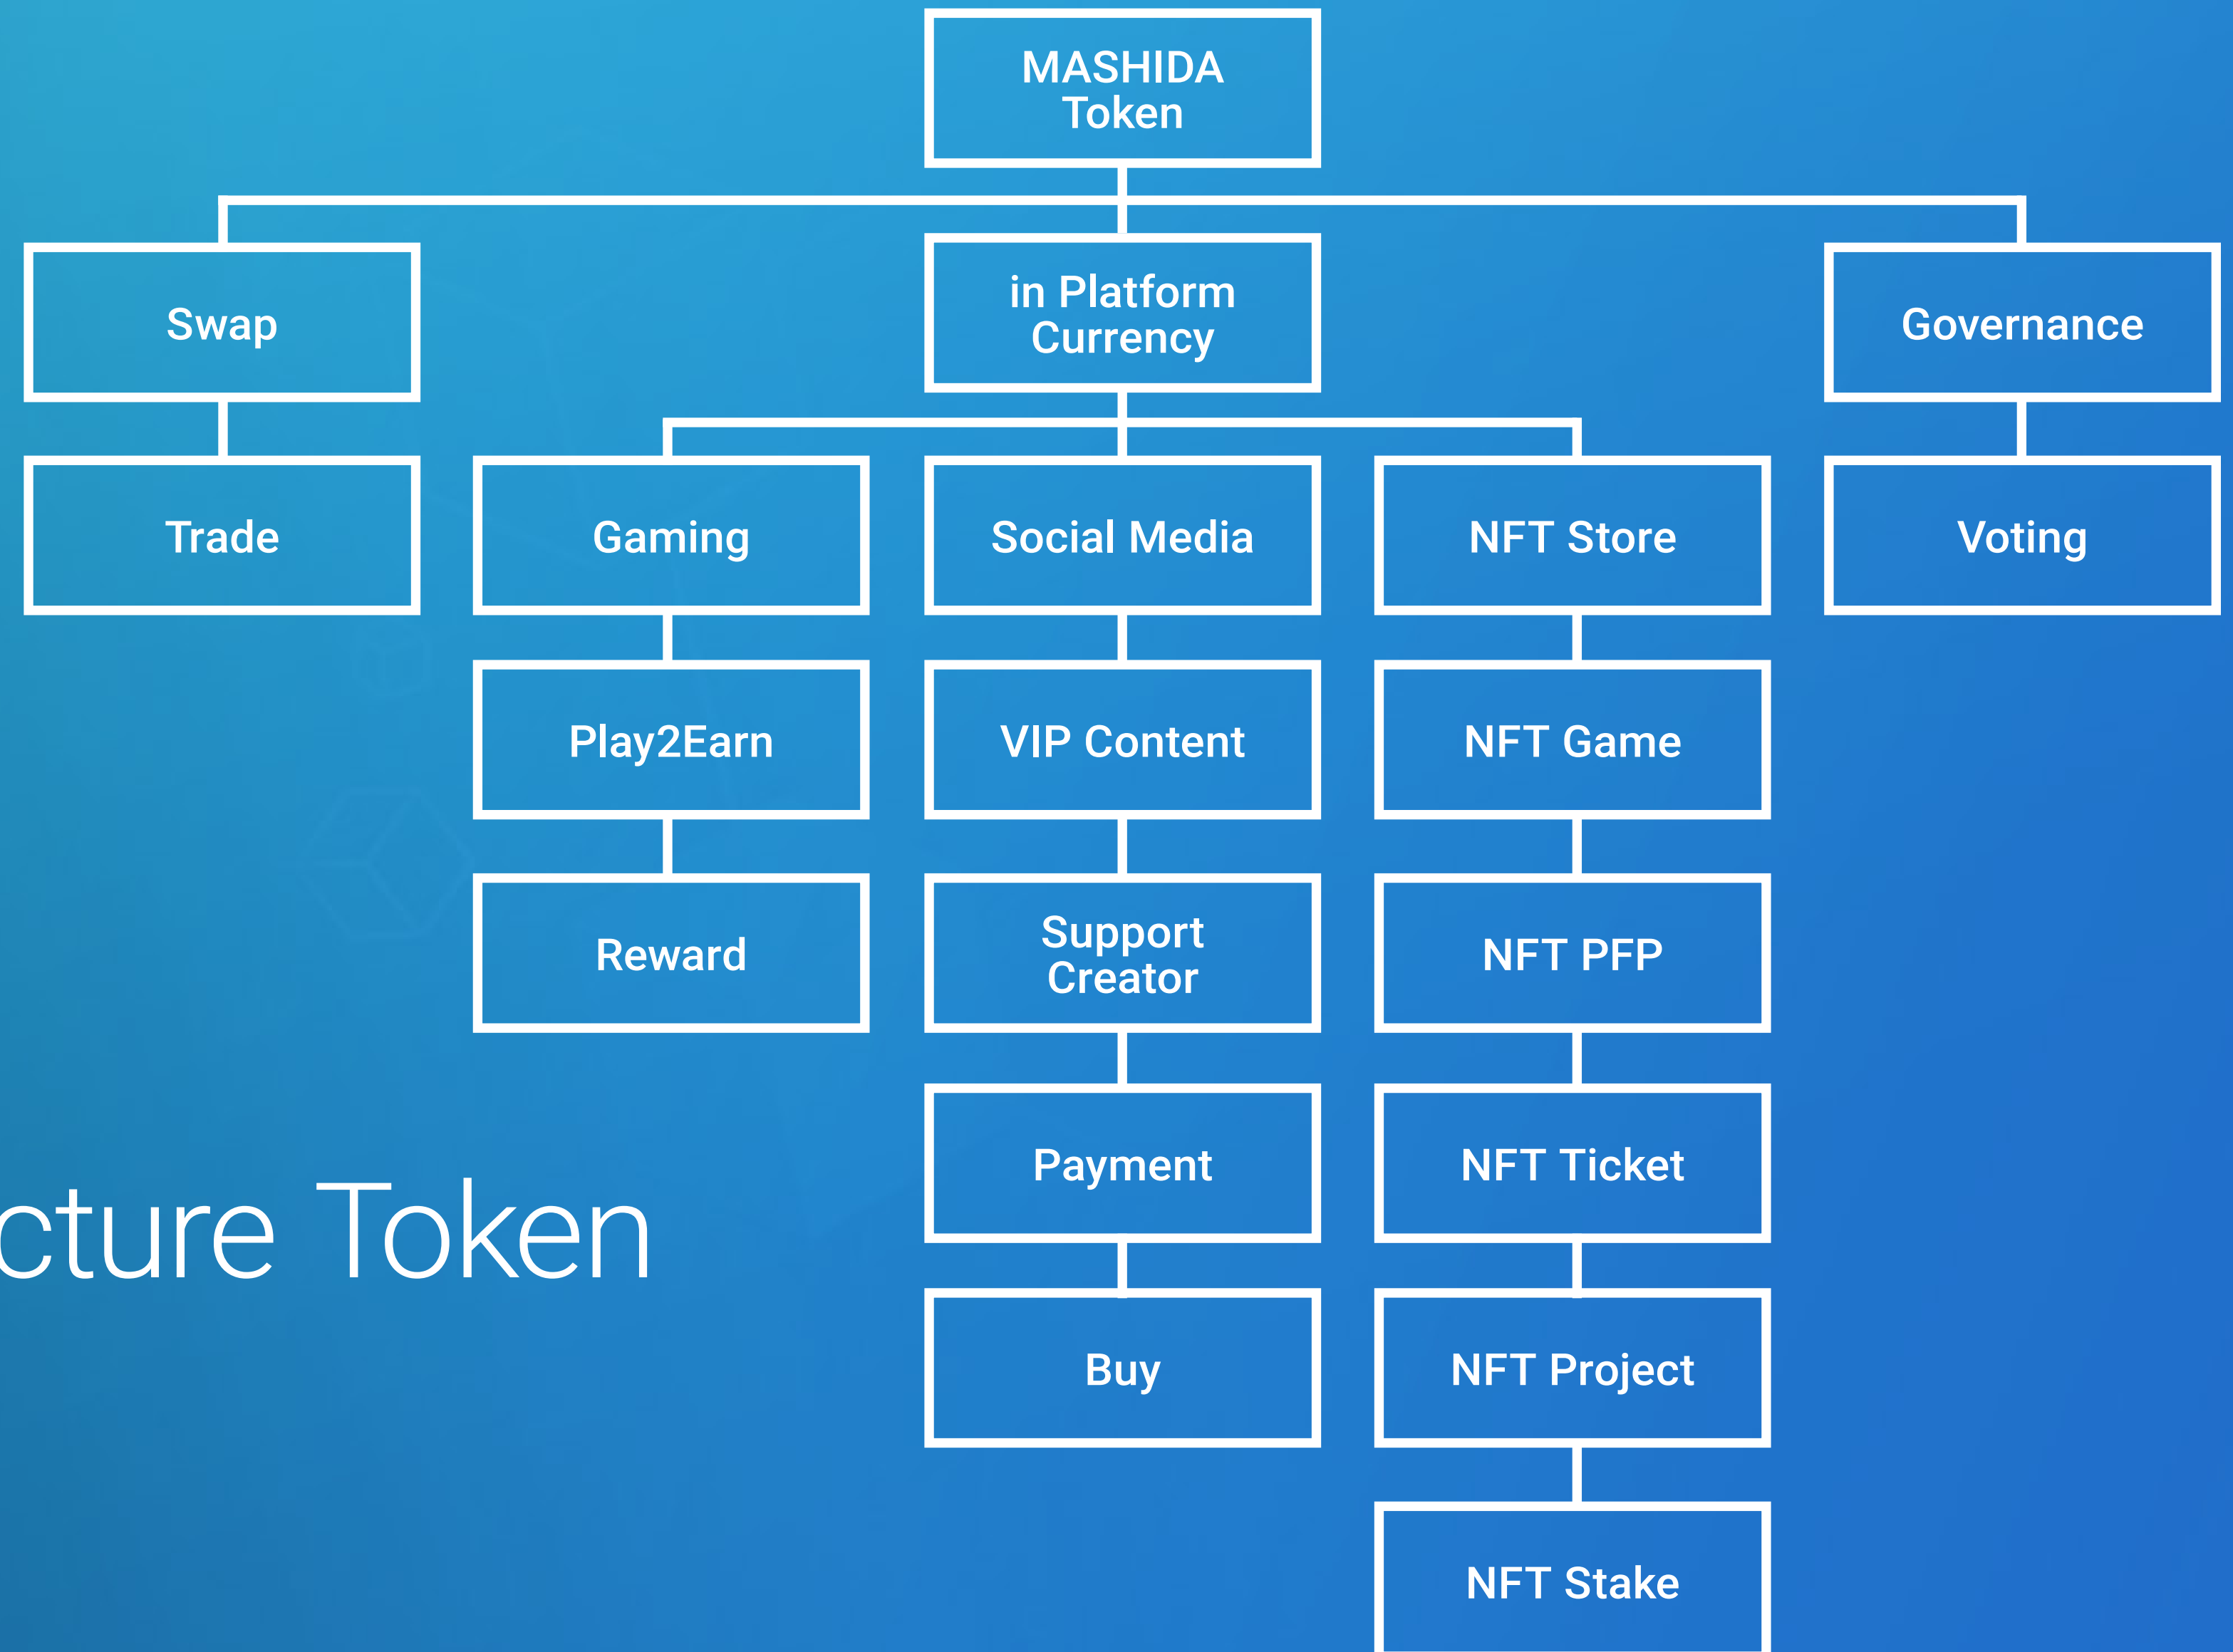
MASHIDA Token

Swap

in Platform Currency

Governance

Trade

Gaming

Social Media

NFT Store

Voting

Play2Earn

VIP Content

NFT Game

Reward

Support Creator

NFT PFP

Payment

NFT Ticket

Buy

NFT Project

NFT Stake

cture Token